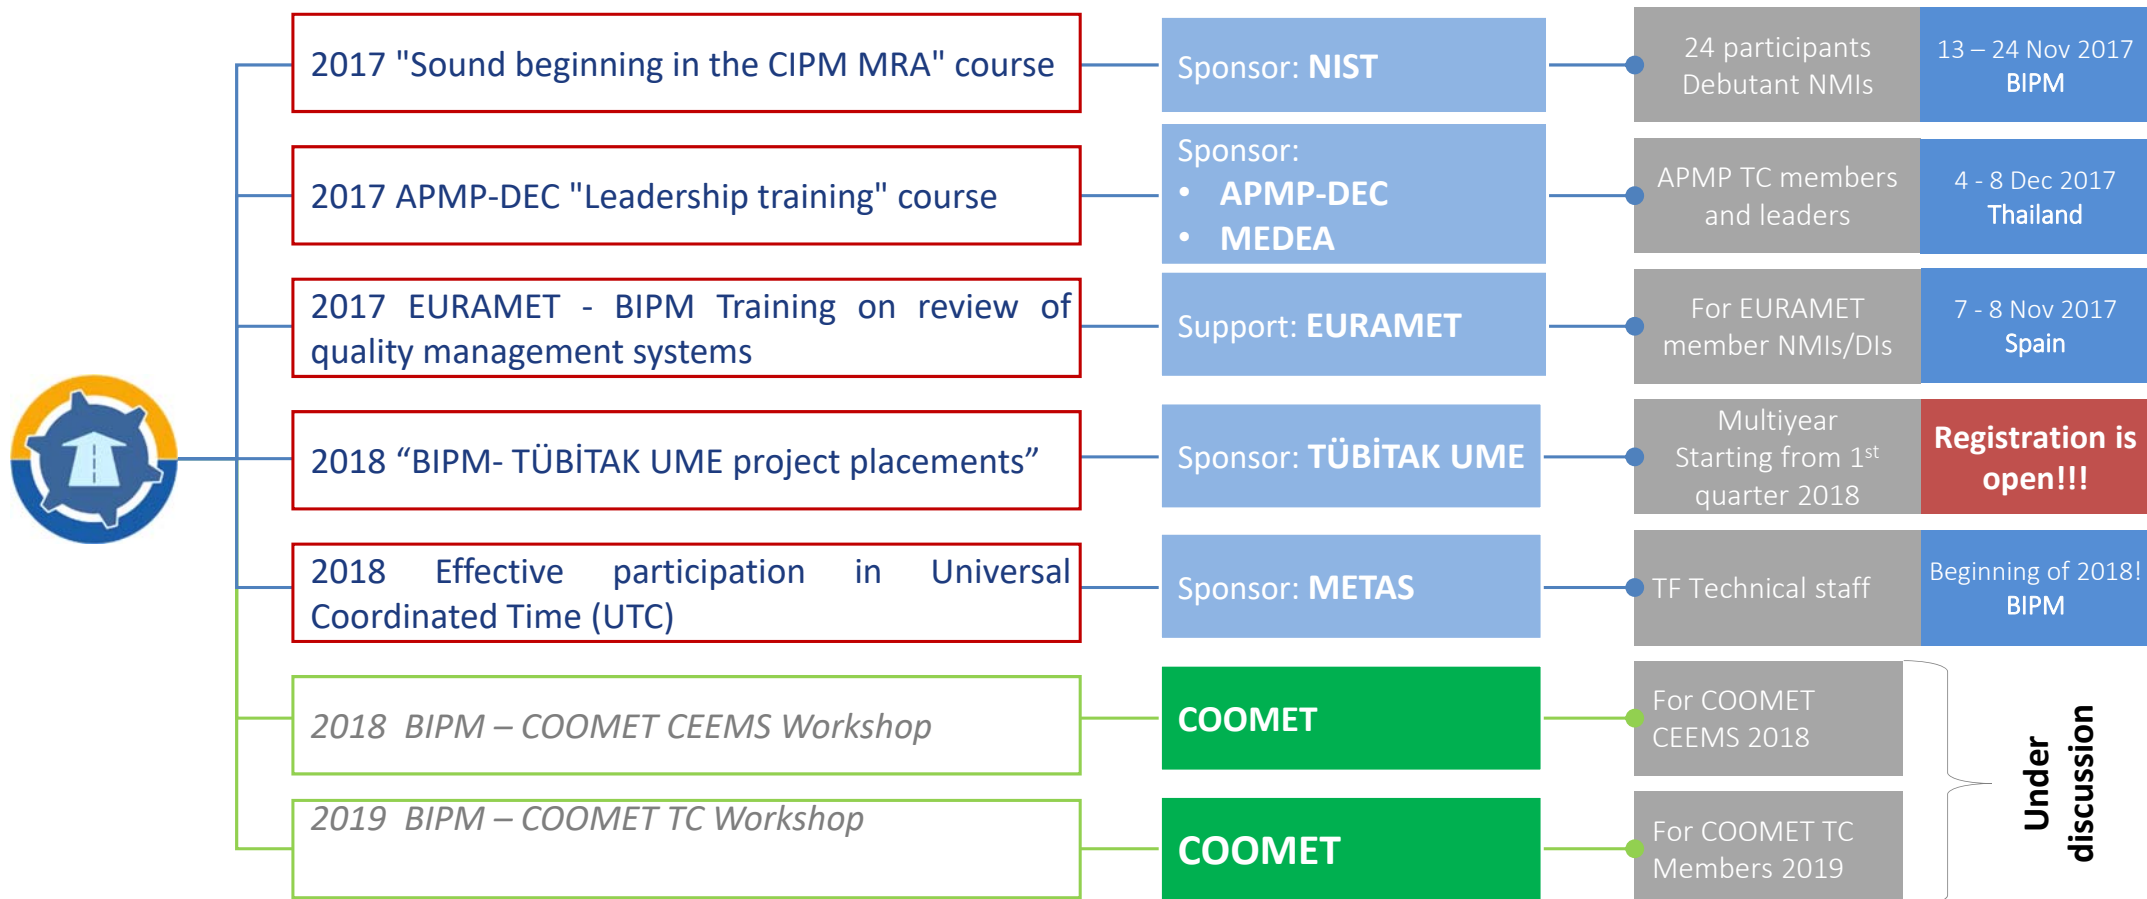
2017 "Sound beginning in the CIPM MRA" course

Sponsor: NIST

24 participants Debutant NMIs

13 – 24 Nov 2017 BIPM

2017 APMP-DEC "Leadership training" course

Sponsor:
• APMP-DEC
• MEDEA

APMP TC members and leaders

4 - 8 Dec 2017 Thailand

2017 EURAMET - BIPM Training on review of quality management systems

Support: EURAMET

For EURAMET member NMIs/DIs

7 - 8 Nov 2017 Spain

2018 “BIPM- TÜBİTAK UME project placements”

Sponsor: TÜBİTAK UME

Multiyear Starting from 1$^{st}$ quarter 2018

Registration is open!!!

2018 Effective participation in Universal Coordinated Time (UTC)

Sponsor: METAS

TF Technical staff

Beginning of 2018! BIPM

2018 BIPM – COOMET CEEMS Workshop

COOMET

For COOMET CEEMS 2018

2019 BIPM – COOMET TC Workshop

COOMET

For COOMET TC Members 2019

Under discussion